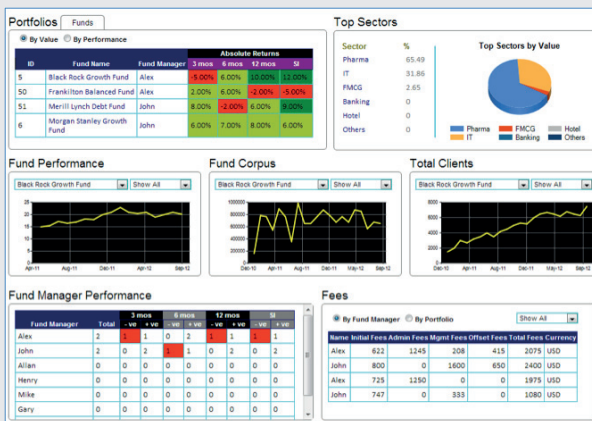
Portfolios Funds

By Value By Performance

| ID | Fund Name | Fund Manager | 3 mos | 6 mos | 12 mos | SI |
|---|---|---|---|---|---|---|
| | | | Absolute Returns | | | |
| 5 | Black Rock Growth Fund | Alex | -5.00% | 6.00% | 10.00% | 12.00% |
| 50 | Frankilton Balanced Fund | Alex | 2.00% | 6.00% | -2.00% | -5.00% |
| 51 | Merill Lynch Debt Fund | John | 8.00% | -2.00% | 6.00% | 9.00% |
| 6 | Morgan Stanley Growth Fund | John | 6.00% | 7.00% | 8.00% | 6.00% |

Top Sectors

| Sector | % |
|---|---|
| Pharma | 65.49 |
| IT | 31.86 |
| FMCG | 2.65 |
| Banking | 0 |
| Hotel | 0 |
| Others | 0 |

Top Sectors by Value

Pharma FMCG Hotel IT Banking Others

Fund Performance

Black Rock Growth Fund Show All

30 25 20 15 10 5 0

Apr-11 Aug-11 Dec-11 Apr-12 Sep-12

Fund Corpus

Black Rock Growth Fund Show All

1000000 800000 600000 400000 200000 0

Dec-10 Apr-11 Aug-11 Dec-11 Apr-12 Sep-12

Total Clients

Black Rock Growth Fund Show All

8000 6000 4000 2000 0

Apr-11 Aug-11 Dec-11 Apr-12 Sep-12

Fund Manager Performance

| Fund Manager | Total | 3 mos - ve | 3 mos + ve | 6 mos - ve | 6 mos + ve | 12 mos - ve | 12 mos + ve | SI - ve | SI + ve |
|---|---|---|---|---|---|---|---|---|---|
| Alex | 2 | 1 | 1 | 0 | 2 | 1 | 1 | 1 | 1 |
| John | 2 | 0 | 2 | 1 | 1 | 0 | 2 | 0 | 2 |
| Allan | 0 | 0 | 0 | 0 | 0 | 0 | 0 | 0 | 0 |
| Henry | 0 | 0 | 0 | 0 | 0 | 0 | 0 | 0 | 0 |
| Mike | 0 | 0 | 0 | 0 | 0 | 0 | 0 | 0 | 0 |
| Gary | 0 | 0 | 0 | 0 | 0 | 0 | 0 | 0 | 0 |

Fees

By Fund Manager By Portfolio Show All

| Name | Initial Fees | Admin Fees | Mgmt Fees | Offset Fees | Total Fees | Currency |
|---|---|---|---|---|---|---|
| Alex | 622 | 1245 | 208 | 415 | 2075 | USD |
| John | 800 | 0 | 1600 | 650 | 2400 | USD |
| Alex | 725 | 1250 | 0 | 0 | 1975 | USD |
| John | 747 | 0 | 333 | 0 | 1080 | USD |